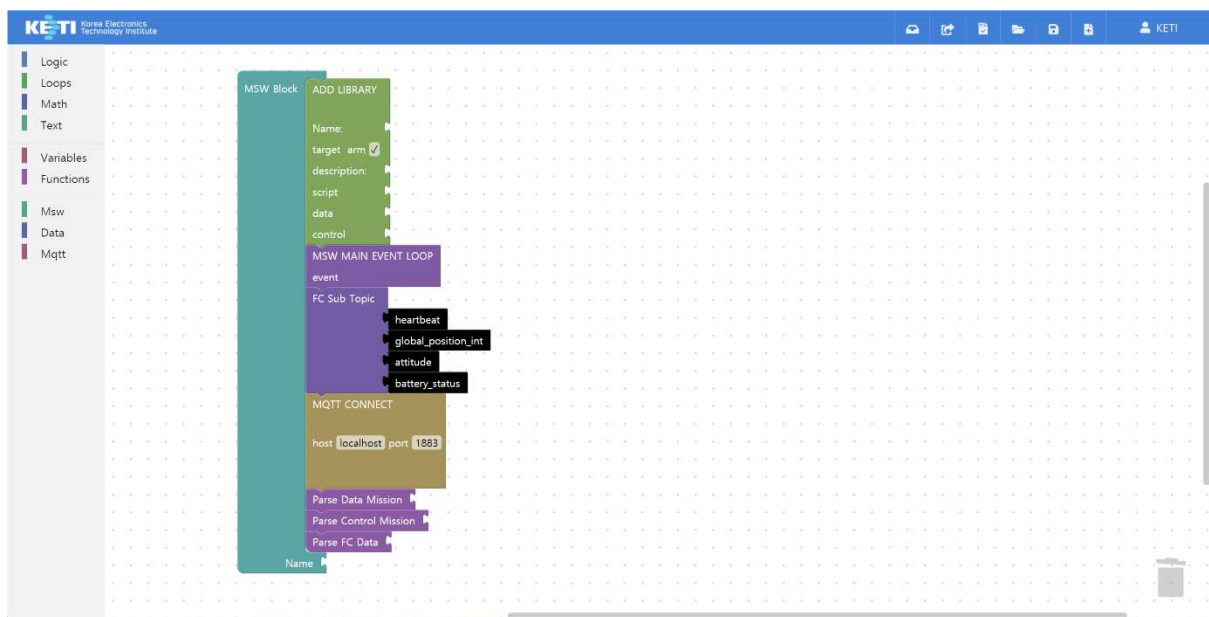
KETI Korea Electronics Technology Institute

KETI

Logic
Loops
Math
Text
Variables
Functions
Msw
Data
Mqtt

MSW Block
ADD LIBRARY
Name:
target arm ✓
description:
script
data
control
MSW MAIN EVENT LOOP
event
FC Sub Topic
heartbeat
global_position_int
attitude
battery_status
MQTT CONNECT
host localhost port 1883
Parse Data Mission
Parse Control Mission
Parse FC Data
Name